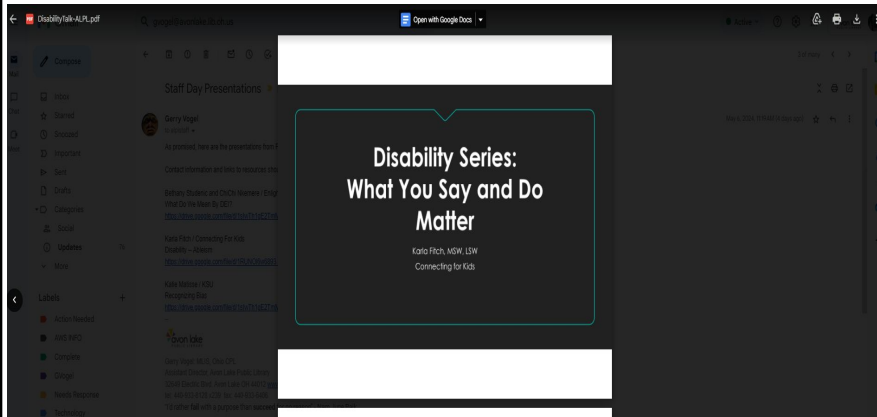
DisabilityTalk-ALPL.pdf

Open with Google Docs

Compose

Inbox
Starred
Snoozed
Important
Sent
Drafts
Categories
Social
Updates
More

Labels
Action Needed
AWS INFO
Complete
Google
Nearly Response
Technology

Staff Day Presentations

Gerry Vogel

As promised, here are the presentations from

Contact information and links to resources

Katie Fitch / Connecting For Kids

Katie Watson / KSU
Recognizing Bias

Avon lake

Disability Series:
What You Say and Do Matter

Karla Fitch, MSW, LSW
Connecting for Kids